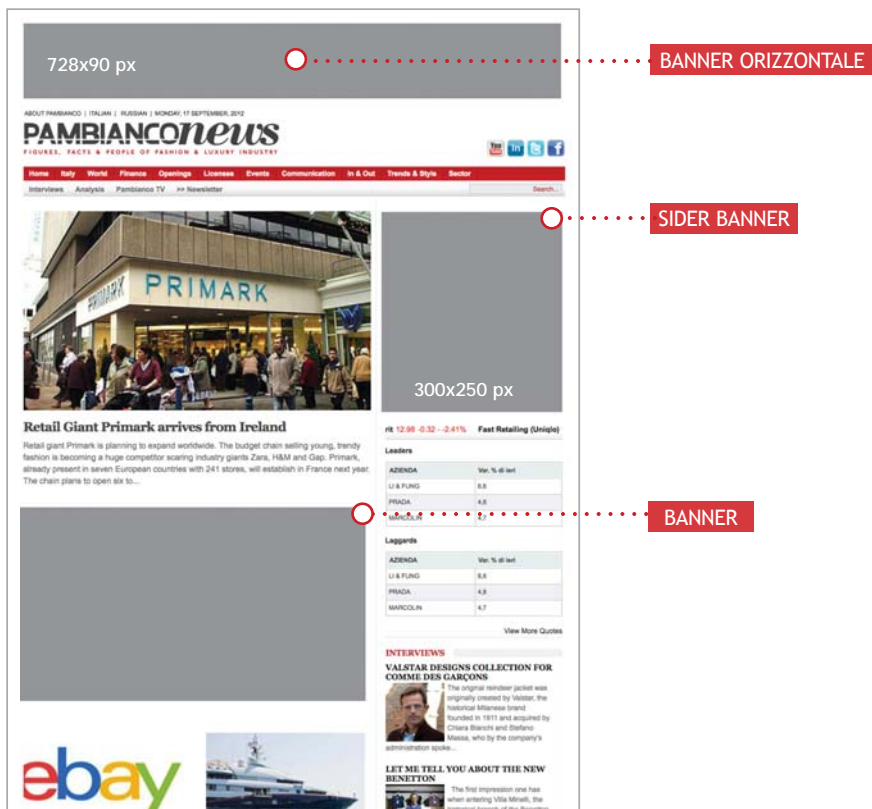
728x90 px

BANNER ORIZZONTALE

ABOUT PAMBIANCO | ITALIAN | RUSSIAN | MONDAY, 17 SEPTEMBER, 2012

PAMBIANCOnews

FIGURES, FACTS & PEOPLE OF FASHION & LUXURY INDUSTRY

Home Italy World Finance Openings Licenses Events Communication In & Out Trends & Style Sector

Interviews Analysis Pambianco TV >> Newsletter

Search...

SIDER BANNER

PRIMARK

300x250 px

Retail Giant Primark arrives from Ireland

Retail giant Primark is planning to expand worldwide. The budget chain selling young, trendy fashion is becoming a huge competitor scaring industry giants Zara, H&M and Gap. Primark, already present in seven European countries with 241 stores, will establish in France next year. The chain plans to open six to...

rit 12.98 -0.32 - -2.41% Fast Retailing (Uniqlo)

Leaders

| AZIENDA | Var. % di ieri |
|---|---|
| LI & FUNG | 8,6 |
| PRADA | 4,6 |
| MARCOLIN | 4,7 |

BANNER

Laggards

| AZIENDA | Var. % di ieri |
|---|---|
| LI & FUNG | 8,6 |
| PRADA | 4,6 |
| MARCOLIN | 4,7 |

View More Quotes

INTERVIEWS

VALSTAR DESIGNS COLLECTION FOR COMME DES GARÇONS

The original reindeer jacket was originally created by Valstar, the historical Milanese brand founded in 1911 and acquired by Chiara Bianchi and Stefano Massa, who by the company's administration spoke...

LET ME TELL YOU ABOUT THE NEW BENETTON

The first impression one has when entering Villa Minelli, the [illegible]

ebay